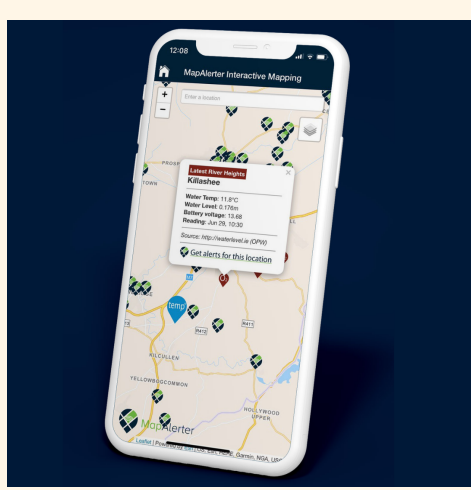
12:08

MapAlerter Interactive Mapping

+
−
Enter a location

PROSP
TOWN

Latest River Heights
Killashee
×
Water Temp: 11.8°C
Water Level: 0.176m
Battery voltage: 13.68
Reading: Jun 29, 10:30

Source: http://waterlevel.ie (OPW)

Get alerts for this location

temp

R412
R411

KILCULLEN

YELLOWBOGCOMMON

HOLLYWOOD
UPPER

MapAlerter

Leaflet | Powered by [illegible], Garmin, NGA, USGS